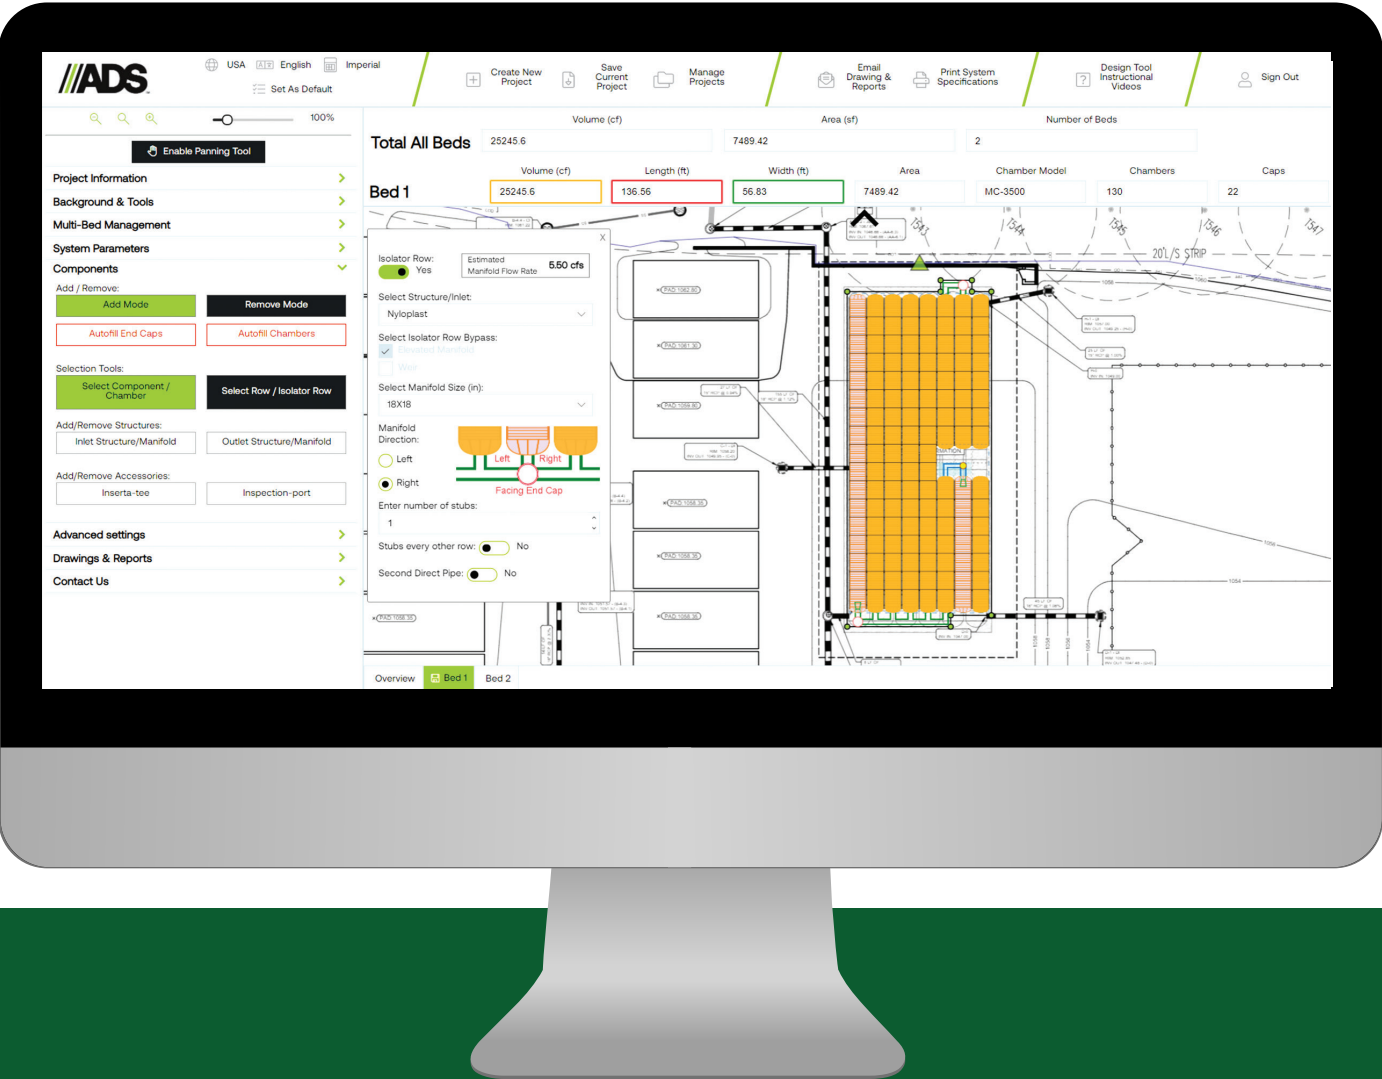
ADS

USA English Imperial

Set As Default

Create New Project

Save Current Project

Manage Projects

Email Drawing & Reports

Print System Specifications

Design Tool Instructional Videos

Sign Out

100%

Enable Panning Tool

Project Information

Background & Tools

Multi-Bed Management

System Parameters

Components

Add / Remove:

Add Mode

Remove Mode

Autofill End Caps

Autofill Chambers

Selection Tools:

Select Component / Chamber

Select Row / Isolator Row

Add/Remove Structures:

Inlet Structure/Manifold

Outlet Structure/Manifold

Add/Remove Accessories:

Inserta-tee

Inspection-port

Advanced settings

Drawings & Reports

Contact Us

| | Volume (cf) | Area (sf) | Number of Beds |
|---|---|---|---|
| Total All Beds | 25245.6 | 7489.42 | 2 |

| | Volume (cf) | Length (ft) | Width (ft) | Area | Chamber Model | Chambers | Caps |
|---|---|---|---|---|---|---|---|
| Bed 1 | 25245.6 | 136.56 | 56.83 | 7489.42 | MC-3500 | 130 | 22 |

x

Isolator Row: Yes

Estimated Manifold Flow Rate 5.50 cfs

Select Structure/Inlet:

Nyloplast

Select Isolator Row Bypass:

Elevated Manifold

Weir

Select Manifold Size (in):

18X18

Manifold Direction:

Left

Right

Left Right

Facing End Cap

Enter number of stubs:

1

Stubs every other row: No

Second Direct Pipe: No

20'L/S STRIP

Overview Bed 1 Bed 2